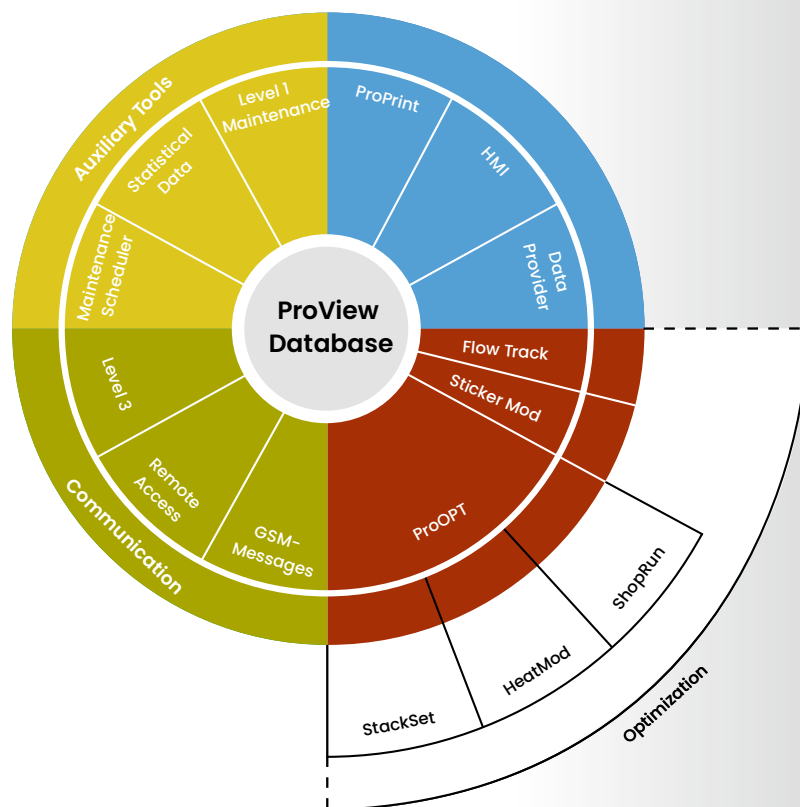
ProView Database

Auxiliary Tools
Level 1 Maintenance
Statistical Data
Maintenance Scheduler

ProPrint
HMI
Data Provider

Flow Track
Sticker Mod
ProOPT

Level 3
Remote Access
GSM-Messages
Communication

ShopRun
HeatMod
StackSet
Optimization